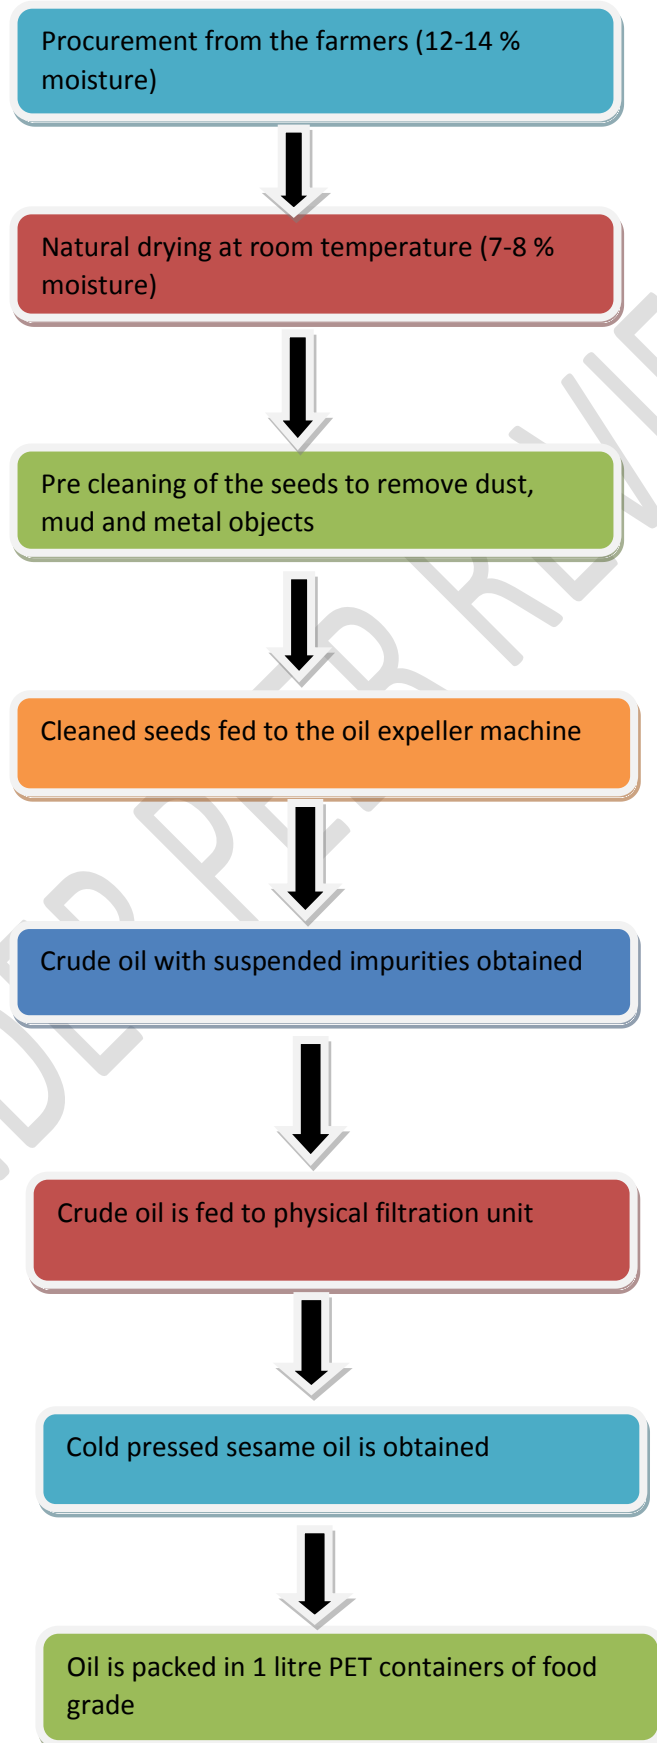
Procurement from the farmers (12-14 % moisture)

Natural drying at room temperature (7-8 % moisture)

Pre cleaning of the seeds to remove dust, mud and metal objects

Cleaned seeds fed to the oil expeller machine

Crude oil with suspended impurities obtained

Crude oil is fed to physical filtration unit

Cold pressed sesame oil is obtained

Oil is packed in 1 litre PET containers of food grade